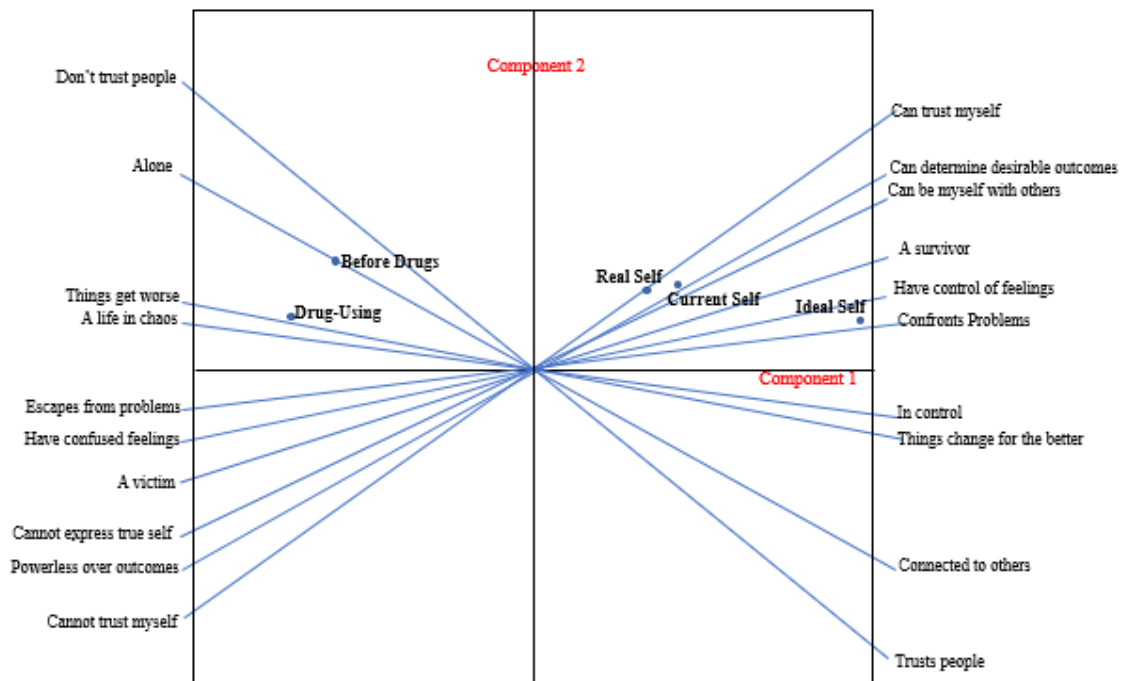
Component 2

Don't trust people

Alone

Before Drugs

Things get worse
A life in chaos

Drug-Using

Escapes from problems
Have confused feelings
A victim
Cannot express true self
Powerless over outcomes
Cannot trust myself

Can trust myself
Can determine desirable outcomes
Can be myself with others
A survivor
Real Self
Current Self
Have control of feelings
Ideal Self
Confronts Problems

Component 1

In control
Things change for the better

Connected to others

Trusts people